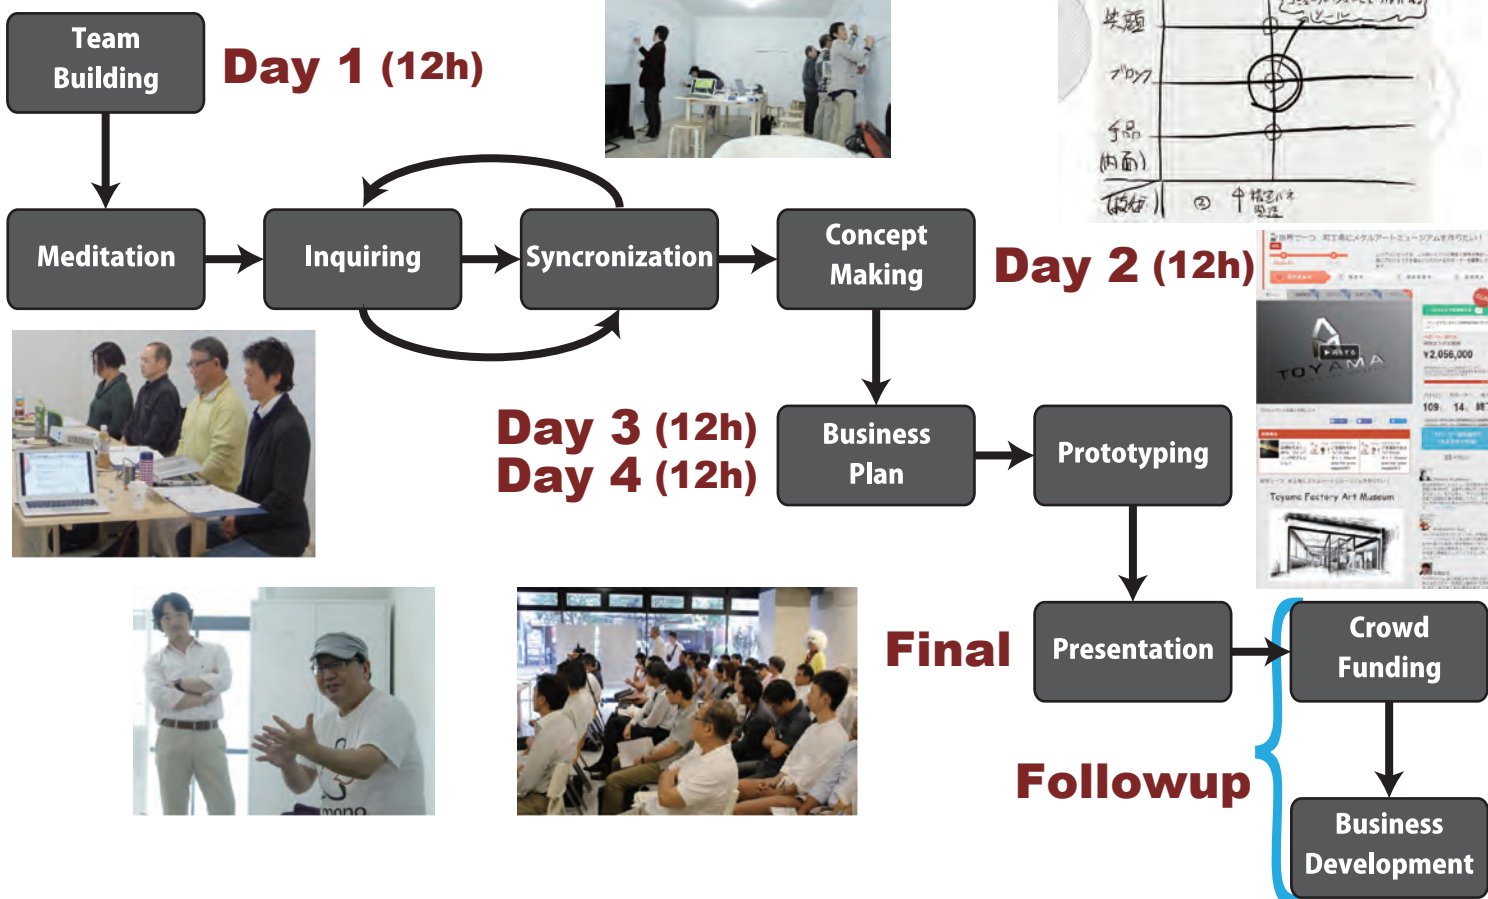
Team Building

Day 1 (12h)

Meditation

Inquiring

Syncronization

Concept Making

Day 2 (12h)

Day 3 (12h)
Day 4 (12h)

Business Plan

Prototyping

Final

Presentation

Crowd Funding

Followup

Business Development

失題
ブロック
手品
(内面)
(反省)
② 中精霊パネ 奥深

TOYAMA
¥2,056,000
109 14
Toyama Factory Art Museum